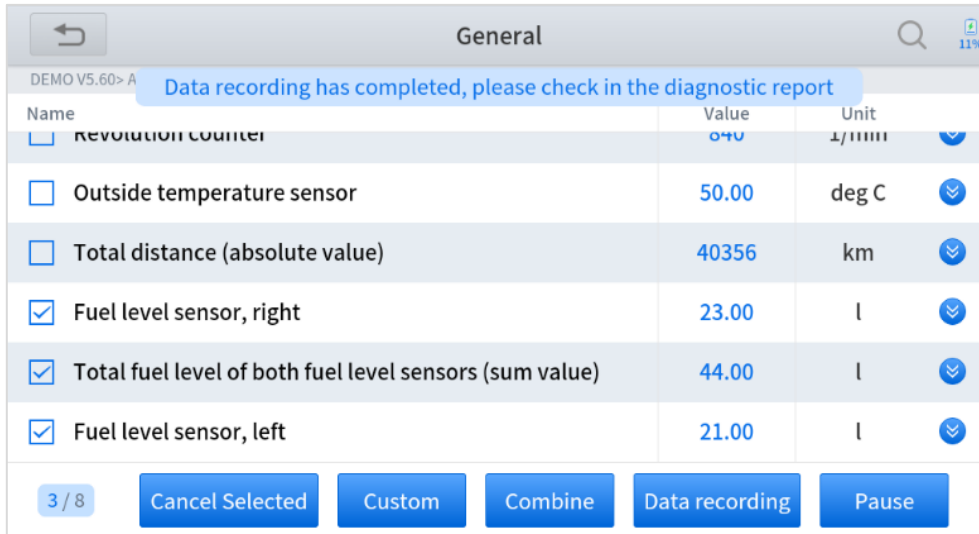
General

11%

DEMO V5.60> A

Data recording has completed, please check in the diagnostic report

| Name | Value | Unit |
|---|---|---|
| Revolution counter | 840 | 1/min |
| Outside temperature sensor | 50.00 | deg C |
| Total distance (absolute value) | 40356 | km |
| Fuel level sensor, right | 23.00 | l |
| Total fuel level of both fuel level sensors (sum value) | 44.00 | l |
| Fuel level sensor, left | 21.00 | l |

3 / 8

Cancel Selected

Custom

Combine

Data recording

Pause